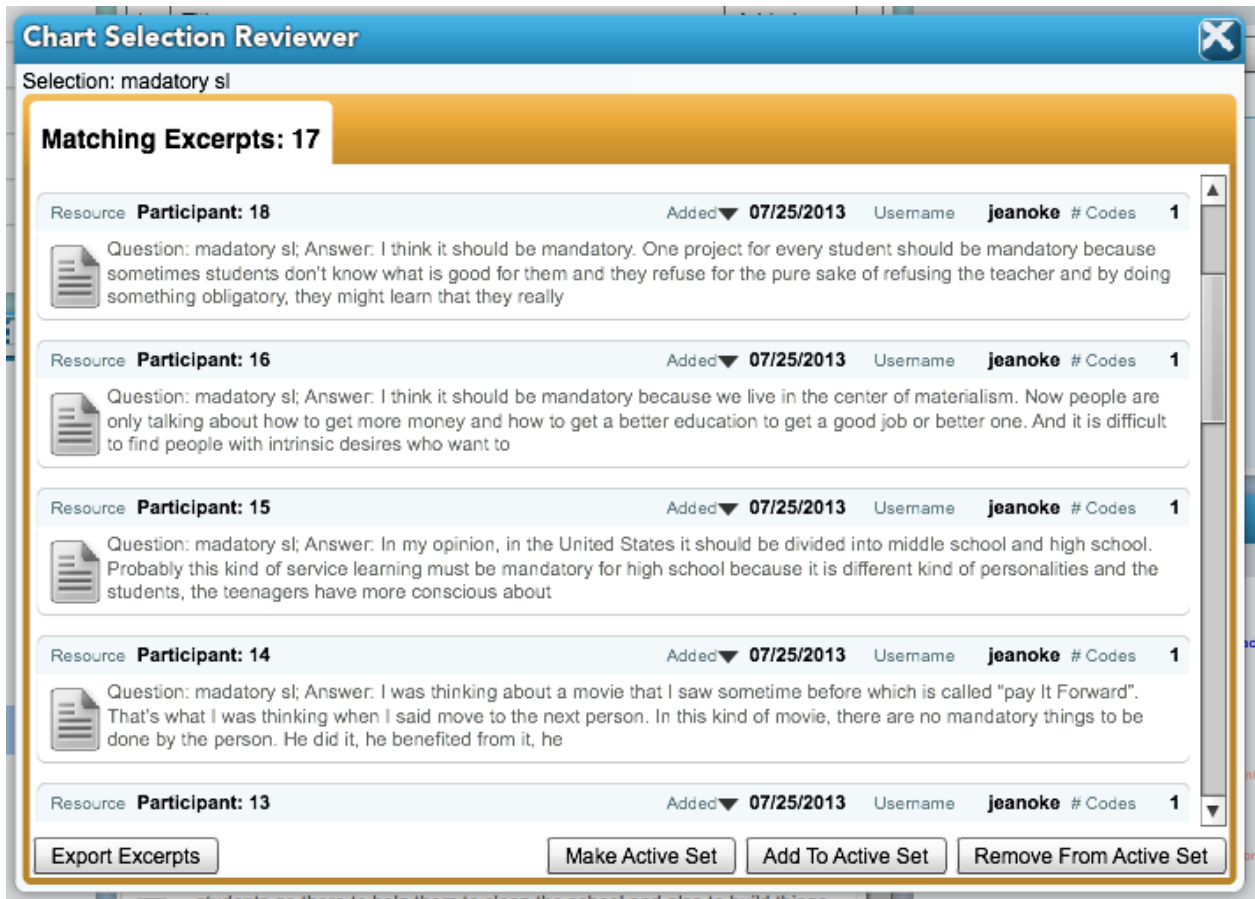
Chart Selection Reviewer

Selection: madatory sl

Matching Excerpts: 17

Resource **Participant: 18** Added 07/25/2013 Username jeanoke # Codes 1

Question: madatory sl; Answer: I think it should be mandatory. One project for every student should be mandatory because sometimes students don't know what is good for them and they refuse for the pure sake of refusing the teacher and by doing something obligatory, they might learn that they really

Resource **Participant: 16** Added 07/25/2013 Username jeanoke # Codes 1

Question: madatory sl; Answer: I think it should be mandatory because we live in the center of materialism. Now people are only talking about how to get more money and how to get a better education to get a good job or better one. And it is difficult to find people with intrinsic desires who want to

Resource **Participant: 15** Added 07/25/2013 Username jeanoke # Codes 1

Question: madatory sl; Answer: In my opinion, in the United States it should be divided into middle school and high school. Probably this kind of service learning must be mandatory for high school because it is different kind of personalities and the students, the teenagers have more conscious about

Resource **Participant: 14** Added 07/25/2013 Username jeanoke # Codes 1

Question: madatory sl; Answer: I was thinking about a movie that I saw sometime before which is called "pay It Forward". That's what I was thinking when I said move to the next person. In this kind of movie, there are no mandatory things to be done by the person. He did it, he benefited from it, he

Resource **Participant: 13** Added 07/25/2013 Username jeanoke # Codes 1

Export Excerpts Make Active Set Add To Active Set Remove From Active Set